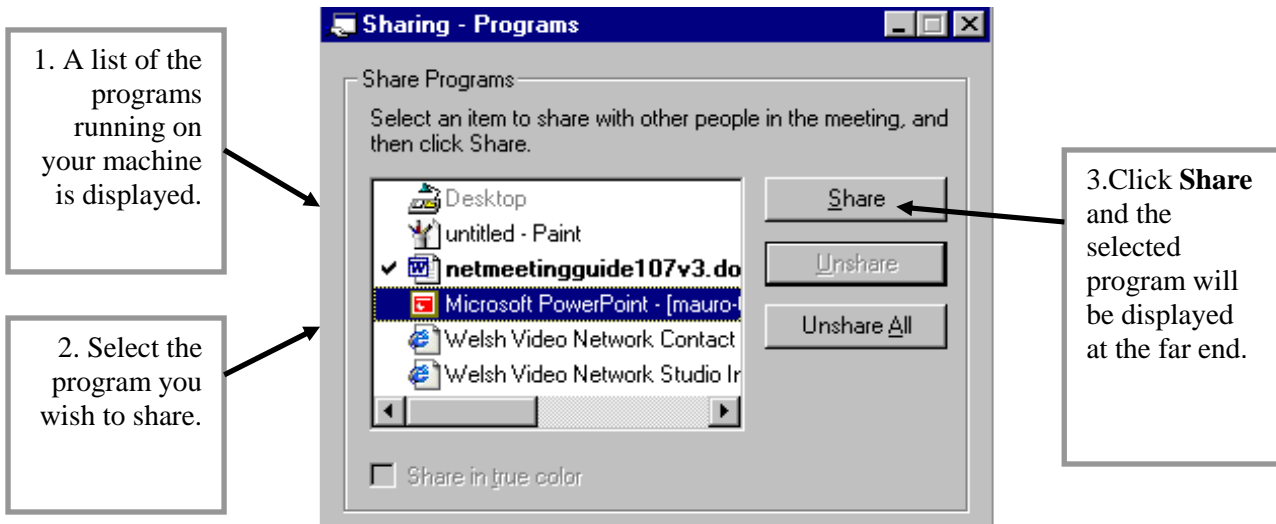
Sharing - Programs

1. A list of the programs running on your machine is displayed.

Share Programs

Select an item to share with other people in the meeting, and then click Share.

Desktop
untitled - Paint
netmeetingguide107v3.do
Microsoft PowerPoint - [mauro-
Welsh Video Network Contact
Welsh Video Network Studio Ir

Share
Unshare
Unshare All

2. Select the program you wish to share.

Share in true color

3.Click **Share** and the selected program will be displayed at the far end.